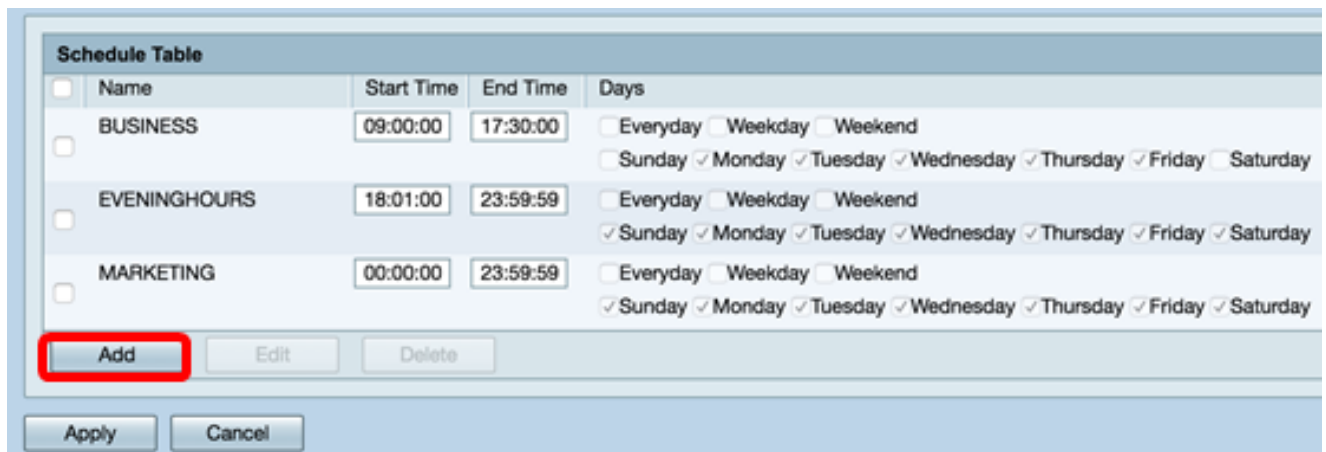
Schedule Table

| | Name | Start Time | End Time | Days |
|---|---|---|---|---|
| | BUSINESS | 09:00:00 | 17:30:00 | Everyday Weekday Weekend Sunday Monday Tuesday Wednesday Thursday Friday Saturday |
| | EVENINGHOURS | 18:01:00 | 23:59:59 | Everyday Weekday Weekend Sunday Monday Tuesday Wednesday Thursday Friday Saturday |
| | MARKETING | 00:00:00 | 23:59:59 | Everyday Weekday Weekend Sunday Monday Tuesday Wednesday Thursday Friday Saturday |

Add Edit Delete

Apply Cancel